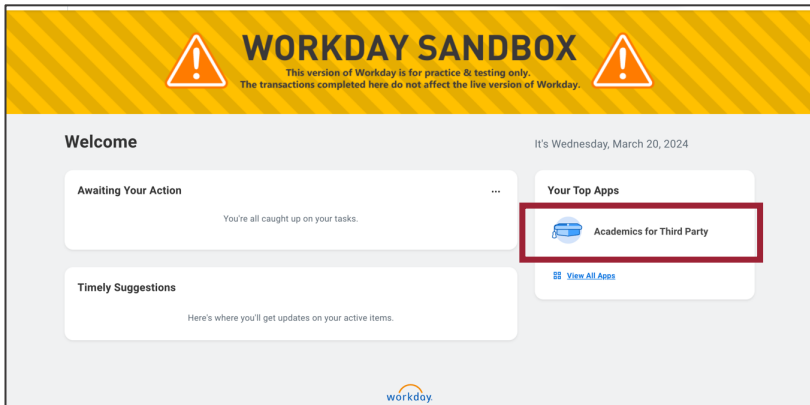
WORKDAY SANDBOX
This version of Workday is for practice & testing only.
The transactions completed here do not affect the live version of Workday.

Welcome

It's Wednesday, March 20, 2024

Awaiting Your Action

...

You're all caught up on your tasks.

Your Top Apps

Academics for Third Party

View All Apps

Timely Suggestions

Here's where you'll get updates on your active items.

workday.